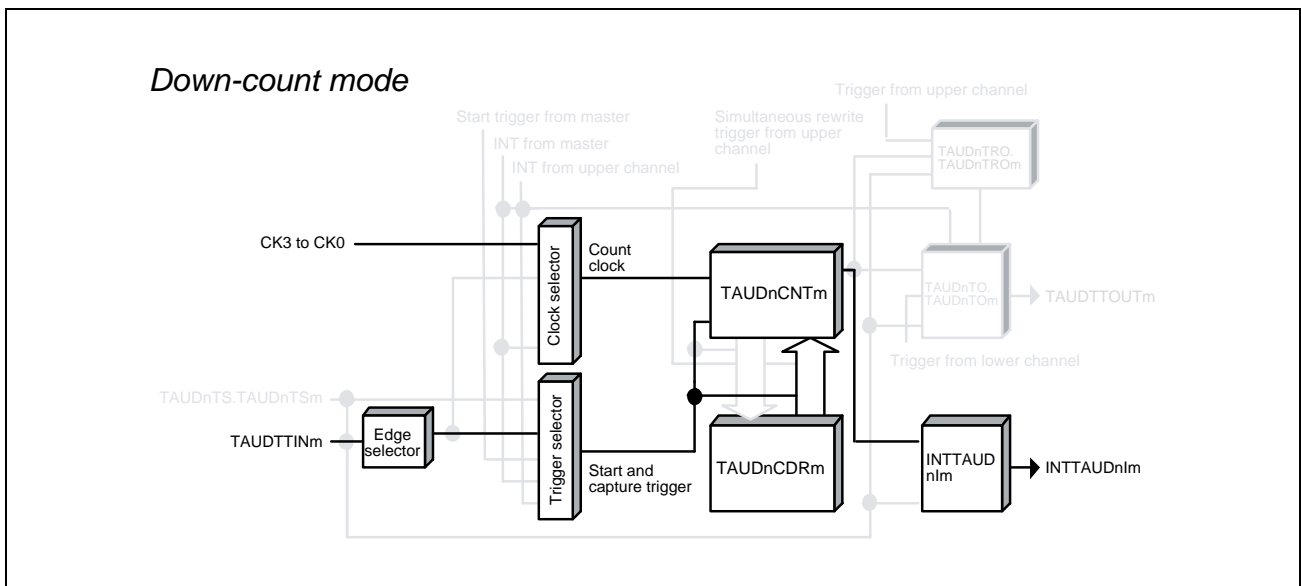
Down-count mode

Start trigger from master

INT from master

INT from upper channel

Simultaneous rewrite trigger from upper channel

Trigger from upper channel

TAUDnTRO. TAUDnTROm

CK3 to CK0

Clock selector

Count clock

TAUDnCNTm

TAUDnTO. TAUDnTOm

TAUDTTOUTm

Trigger from lower channel

TAUDnTS.TAUDnTSm

TAUDTTINm

Edge selector

Trigger selector

Start and capture trigger

TAUDnCDRm

INTTAUD nIm

INTTAUDnIm